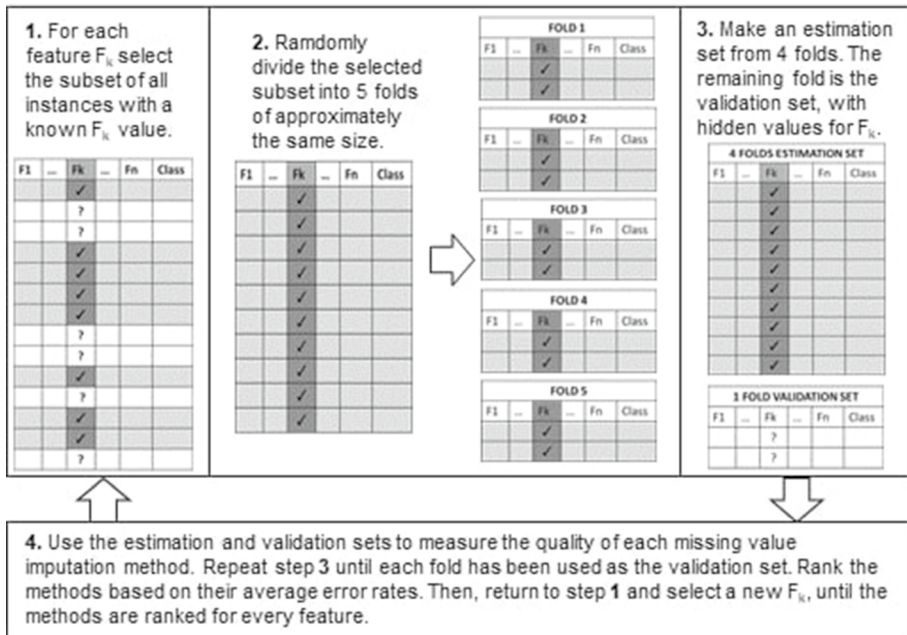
**1.** For each feature $F_k$ select the subset of all instances with a known $F_k$ value.

| F1 | ... | Fk | ... | Fn | Class |
|---|---|---|---|---|---|
| | | ✓ | | | |
| | | ? | | | |
| | | ? | | | |
| | | ✓ | | | |
| | | ✓ | | | |
| | | ✓ | | | |
| | | ✓ | | | |
| | | ? | | | |
| | | ? | | | |
| | | ✓ | | | |
| | | ? | | | |
| | | ✓ | | | |
| | | ✓ | | | |
| | | ? | | | |

**2.** Ramdomly divide the selected subset into 5 folds of approximately the same size.

| F1 | ... | Fk | ... | Fn | Class |
|---|---|---|---|---|---|
| | | ✓ | | | |
| | | ✓ | | | |
| | | ✓ | | | |
| | | ✓ | | | |
| | | ✓ | | | |
| | | ✓ | | | |
| | | ✓ | | | |
| | | ✓ | | | |
| | | ✓ | | | |
| | | ✓ | | | |

FOLD 1

| F1 | ... | Fk | ... | Fn | Class |
|---|---|---|---|---|---|
| | | ✓ | | | |
| | | ✓ | | | |

FOLD 2

| F1 | ... | Fk | ... | Fn | Class |
|---|---|---|---|---|---|
| | | ✓ | | | |
| | | ✓ | | | |

FOLD 3

| F1 | ... | Fk | ... | Fn | Class |
|---|---|---|---|---|---|
| | | ✓ | | | |
| | | ✓ | | | |

FOLD 4

| F1 | ... | Fk | ... | Fn | Class |
|---|---|---|---|---|---|
| | | ✓ | | | |
| | | ✓ | | | |

FOLD 5

| F1 | ... | Fk | ... | Fn | Class |
|---|---|---|---|---|---|
| | | ✓ | | | |
| | | ✓ | | | |

**3.** Make an estimation set from 4 folds. The remaining fold is the validation set, with hidden values for $F_k$.

4 FOLDS ESTIMATION SET

| F1 | ... | Fk | ... | Fn | Class |
|---|---|---|---|---|---|
| | | ✓ | | | |
| | | ✓ | | | |
| | | ✓ | | | |
| | | ✓ | | | |
| | | ✓ | | | |
| | | ✓ | | | |
| | | ✓ | | | |
| | | ✓ | | | |

1 FOLD VALIDATION SET

| F1 | ... | Fk | ... | Fn | Class |
|---|---|---|---|---|---|
| | | ? | | | |
| | | ? | | | |

**4.** Use the estimation and validation sets to measure the quality of each missing value imputation method. Repeat step **3** until each fold has been used as the validation set. Rank the methods based on their average error rates. Then, return to step **1** and select a new $F_k$, until the methods are ranked for every feature.